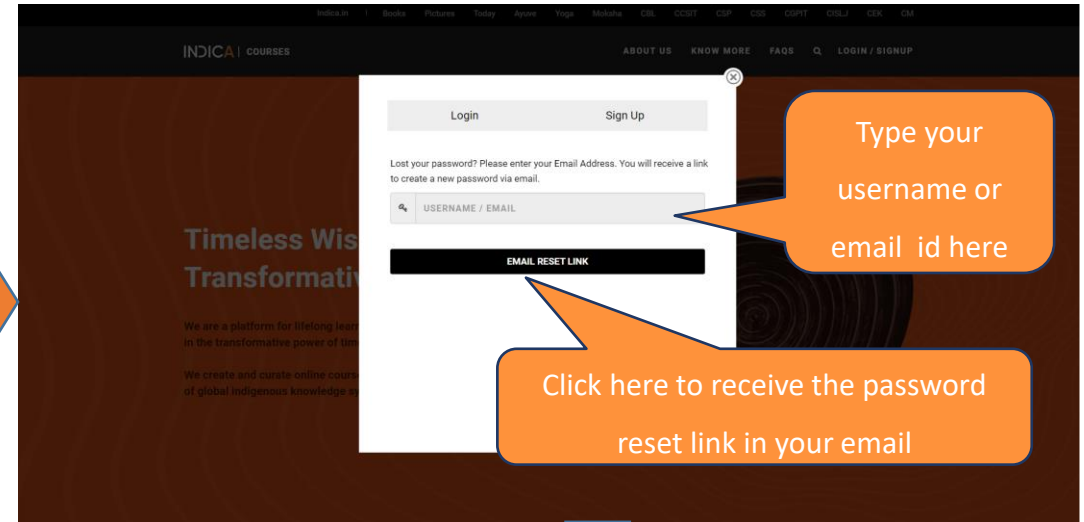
Indica.in | Books Pictures Today Ayuvo Yoga Moksha CBL CCSIT CSP CSS CGPIT CISLJ CEK CM

INDICA | COURSES

ABOUT US KNOW MORE FAQS LOGIN / SIGNUP

Login Sign Up

Lost your password? Please enter your Email Address. You will receive a link to create a new password via email.

USERNAME / EMAIL

EMAIL RESET LINK

Timeless Wis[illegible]
Transformativ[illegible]

We are a platform for lifelong lear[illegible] in the transformative power of tim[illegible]

We create and curate online cours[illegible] of global indigenous knowledge s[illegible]

Type your username or email id here

Click here to receive the password reset link in your email